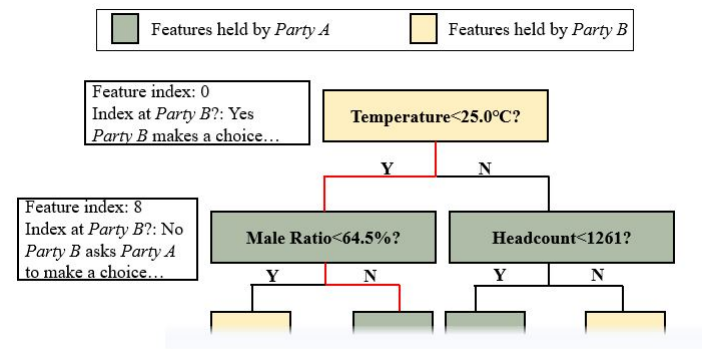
Features held by *Party A*

Features held by *Party B*

Feature index: 0
Index at *Party B*?: Yes
*Party B* makes a choice…

Temperature<25.0°C?

Y

N

Feature index: 8
Index at *Party B*?: No
*Party B* asks *Party A* to make a choice…

Male Ratio<64.5%?

Headcount<1261?

Y

N

Y

N